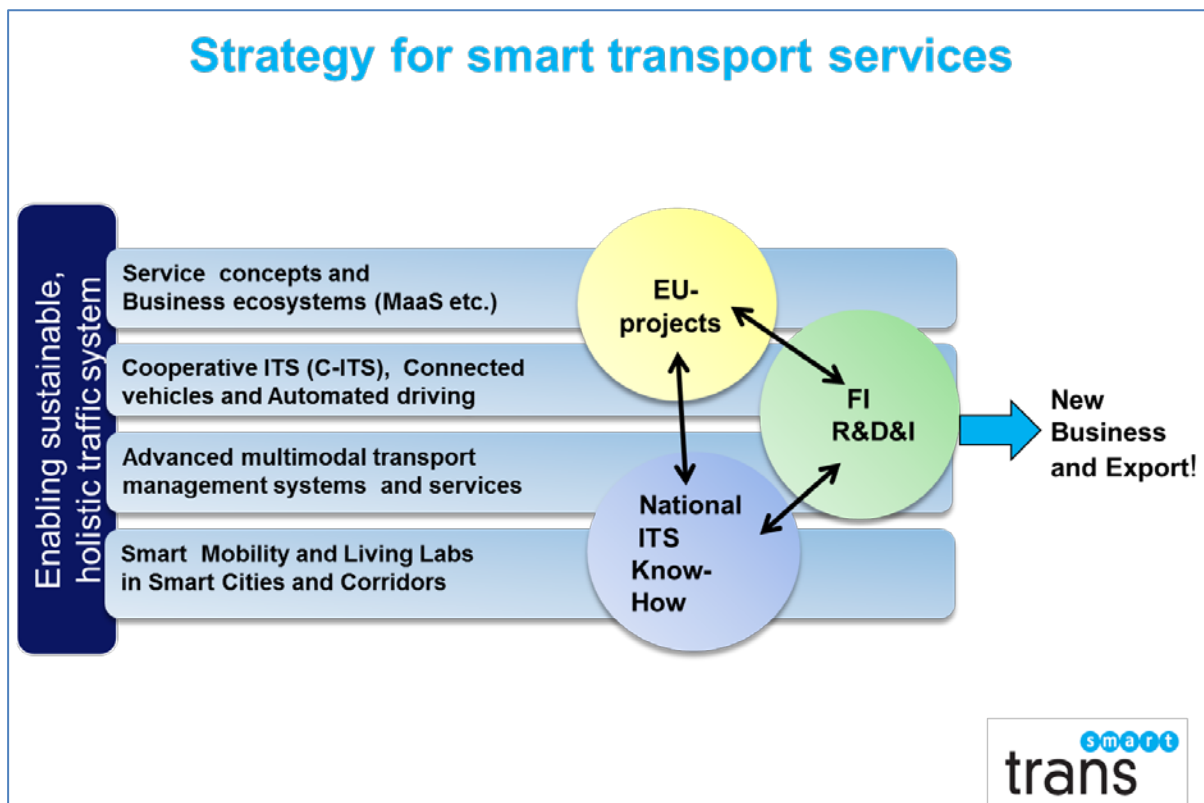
Strategy for smart transport services

Enabling sustainable, holistic traffic system

Service concepts and Business ecosystems (MaaS etc.)

Cooperative ITS (C-ITS), Connected vehicles and Automated driving

Advanced multimodal transport management systems and services

Smart Mobility and Living Labs in Smart Cities and Corridors

EU-projects

FI R&D&I

National ITS Know-How

New Business and Export!

smart trans